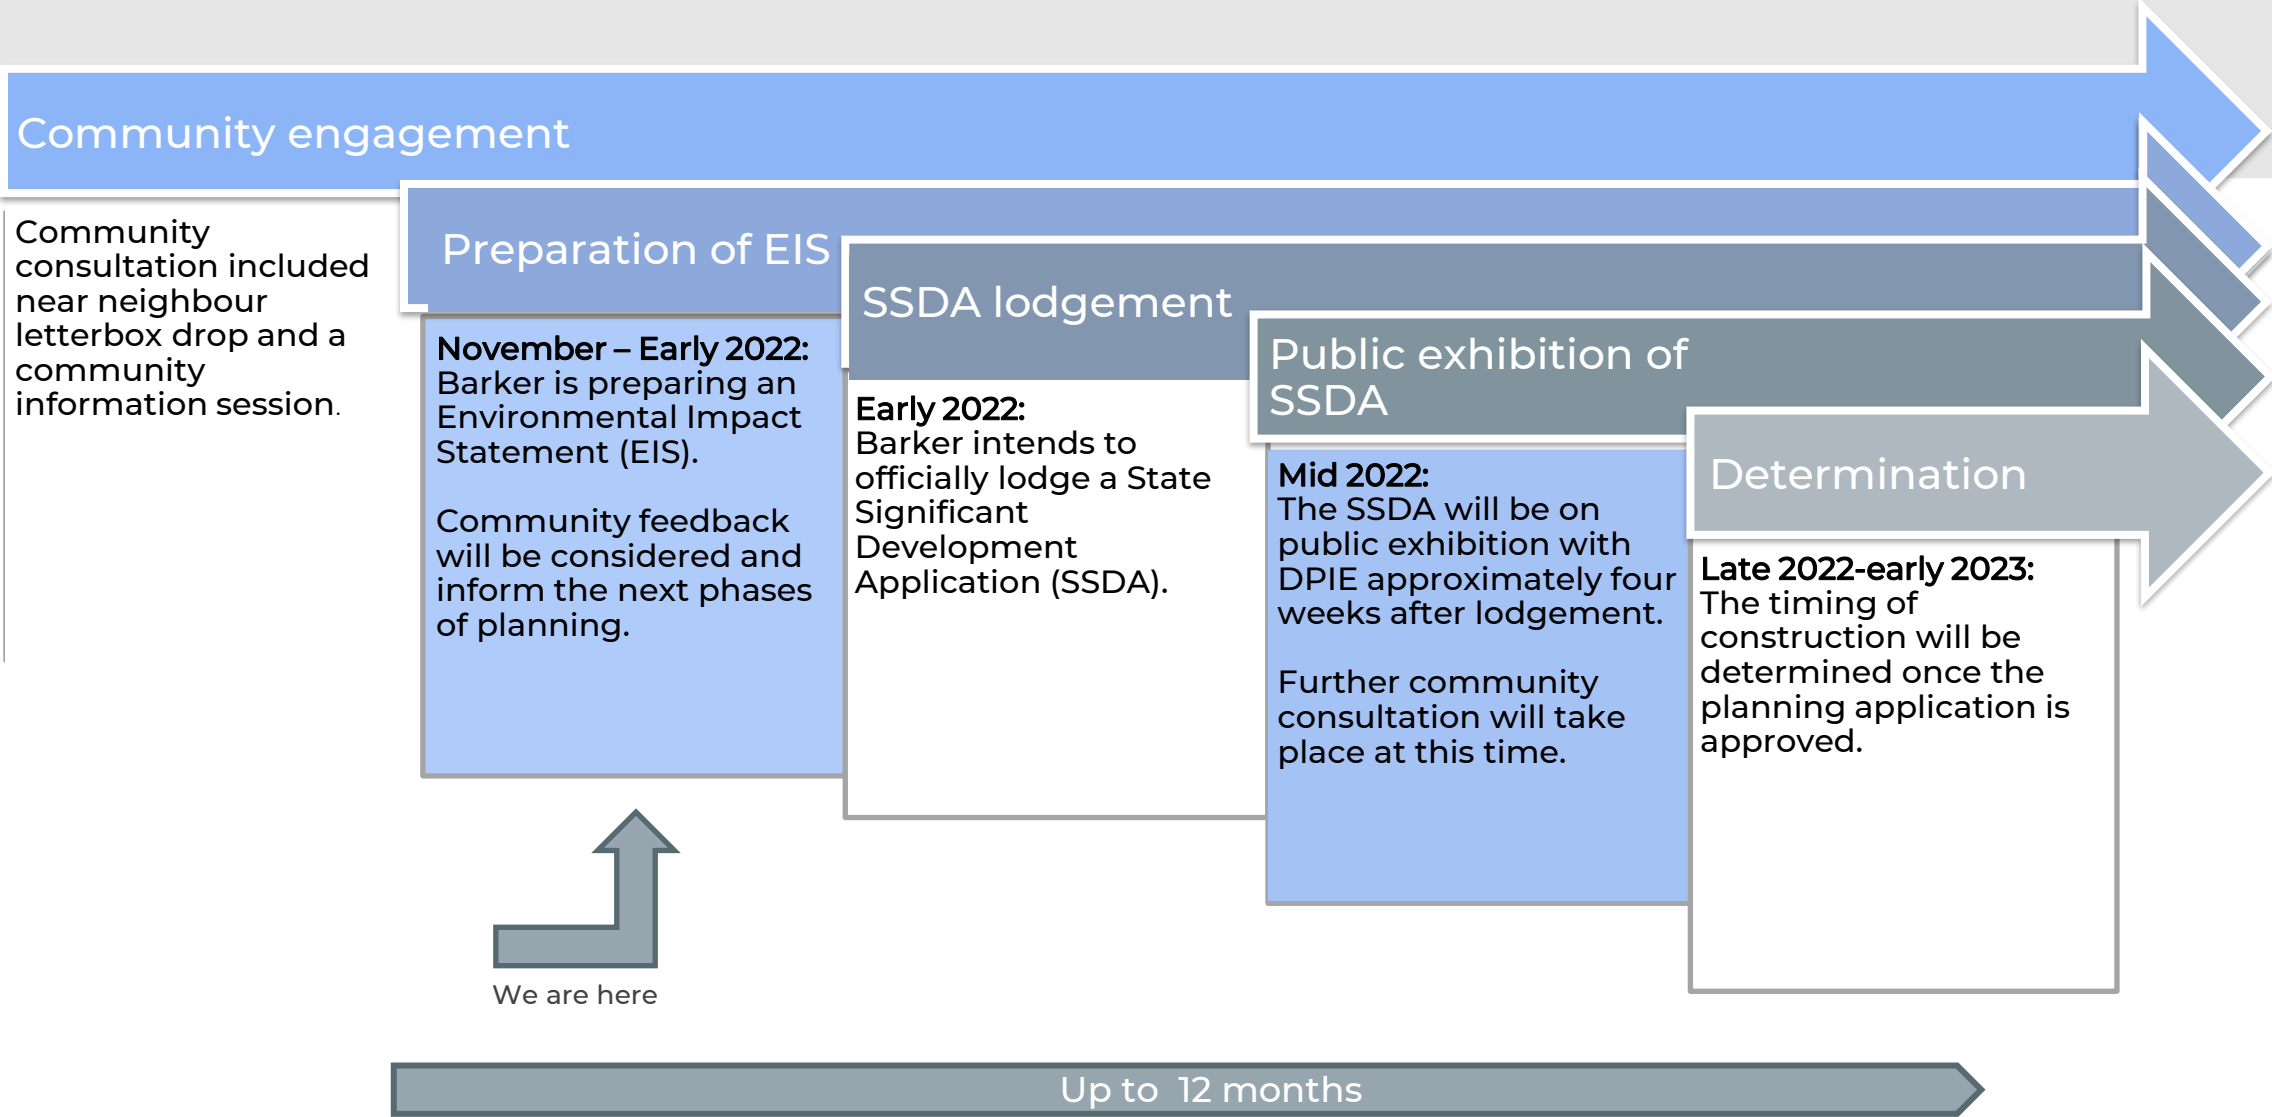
Community engagement

Community consultation included near neighbour letterbox drop and a community information session.

Preparation of EIS

November – Early 2022:
Barker is preparing an Environmental Impact Statement (EIS).

Community feedback will be considered and inform the next phases of planning.

SSDA lodgement

Early 2022:
Barker intends to officially lodge a State Significant Development Application (SSDA).

Public exhibition of SSDA

Mid 2022:
The SSDA will be on public exhibition with DPIE approximately four weeks after lodgement.

Further community consultation will take place at this time.

Determination

Late 2022-early 2023:
The timing of construction will be determined once the planning application is approved.

We are here

Up to 12 months